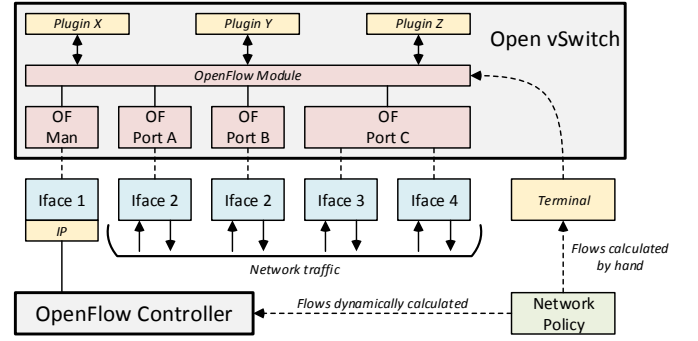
Plugin X

Plugin Y

Plugin Z

Open vSwitch

OpenFlow Module

OF Man

OF Port A

OF Port B

OF Port C

Iface 1

IP

Iface 2

Iface 2

Iface 3

Iface 4

Terminal

Network traffic

Flows calculated by hand

OpenFlow Controller

Flows dynamically calculated

Network Policy